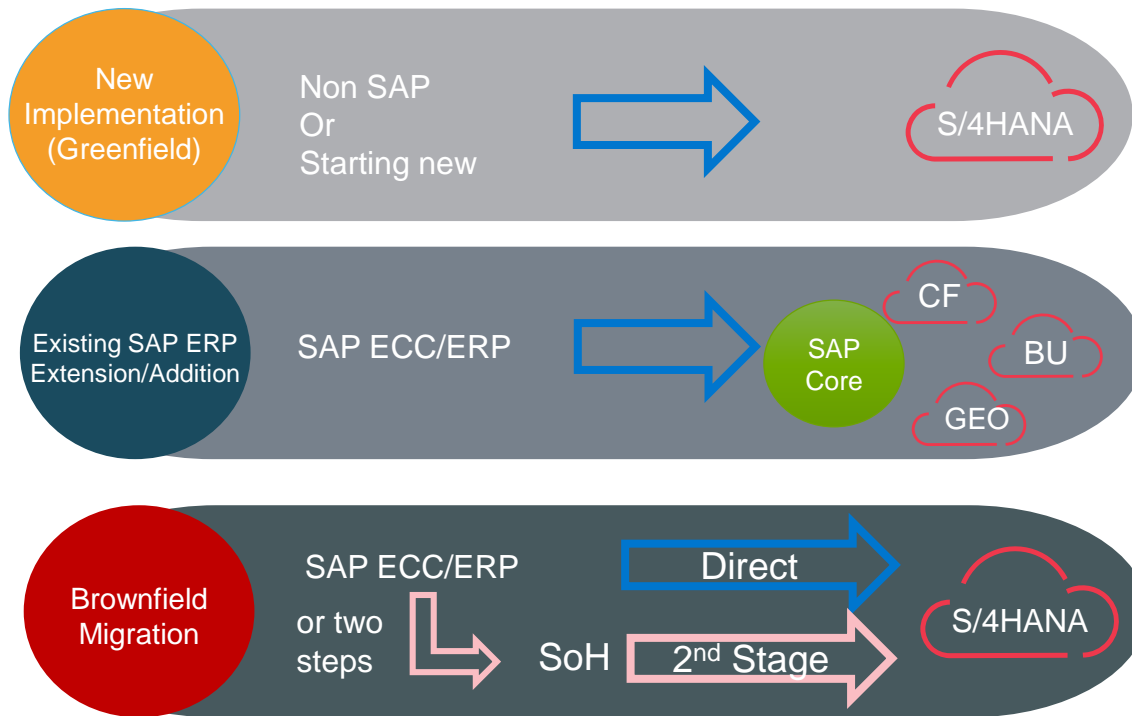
New Implementation (Greenfield)

Non SAP
Or
Starting new

S/4HANA

Existing SAP ERP Extension/Addition

SAP ECC/ERP

SAP Core

CF

BU

GEO

Brownfield Migration

SAP ECC/ERP

or two steps

Direct

SoH

2$^{nd}$ Stage

S/4HANA